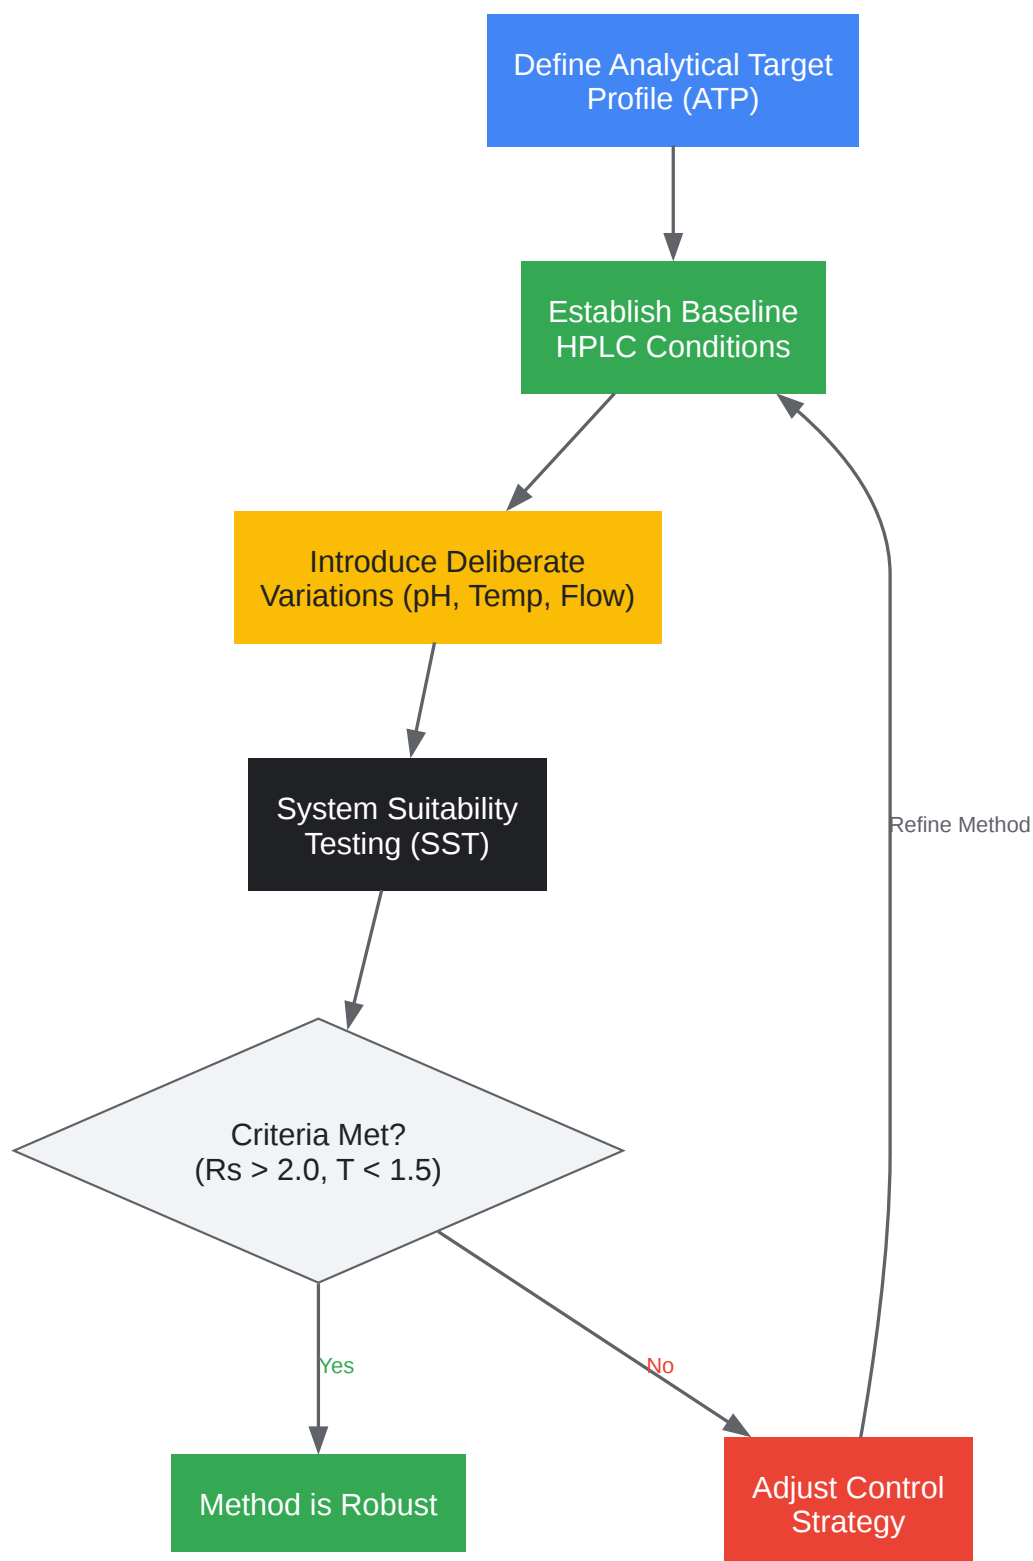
Define Analytical Target Profile (ATP)

Establish Baseline HPLC Conditions

Introduce Deliberate Variations (pH, Temp, Flow)

System Suitability Testing (SST)

Criteria Met? (Rs > 2.0, T < 1.5)

Yes

No

Method is Robust

Adjust Control Strategy

Refine Method